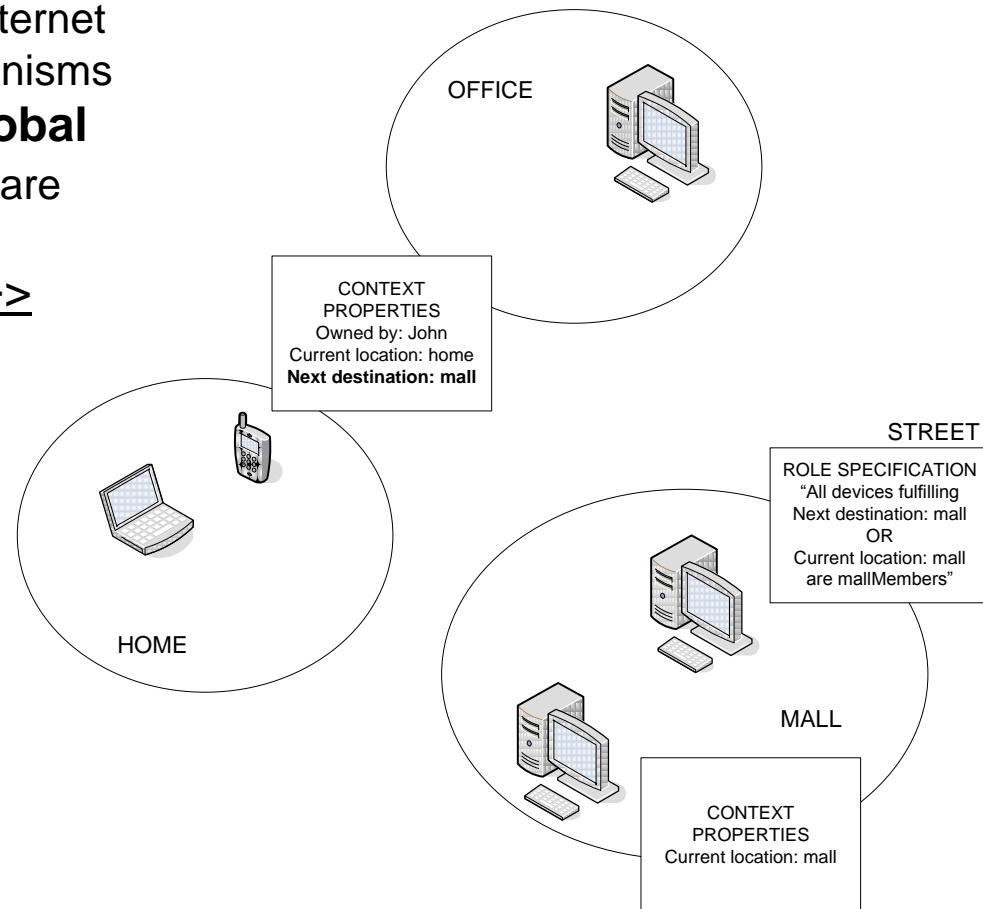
ternet
nisms
obal
are
>

OFFICE

CONTEXT PROPERTIES
Owned by: John
Current location: home
**Next destination: mall**

STREET

ROLE SPECIFICATION
“All devices fulfilling
Next destination: mall
OR
Current location: mall
are mallMembers”

HOME

MALL

CONTEXT PROPERTIES
Current location: mall